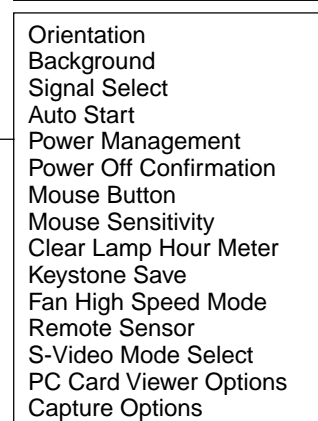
Orientation
Background
Signal Select
Auto Start
Power Management
Power Off Confirmation
Mouse Button
Mouse Sensitivity
Clear Lamp Hour Meter
Keystone Save
Fan High Speed Mode
Remote Sensor
S-Video Mode Select
PC Card Viewer Options
Capture Options